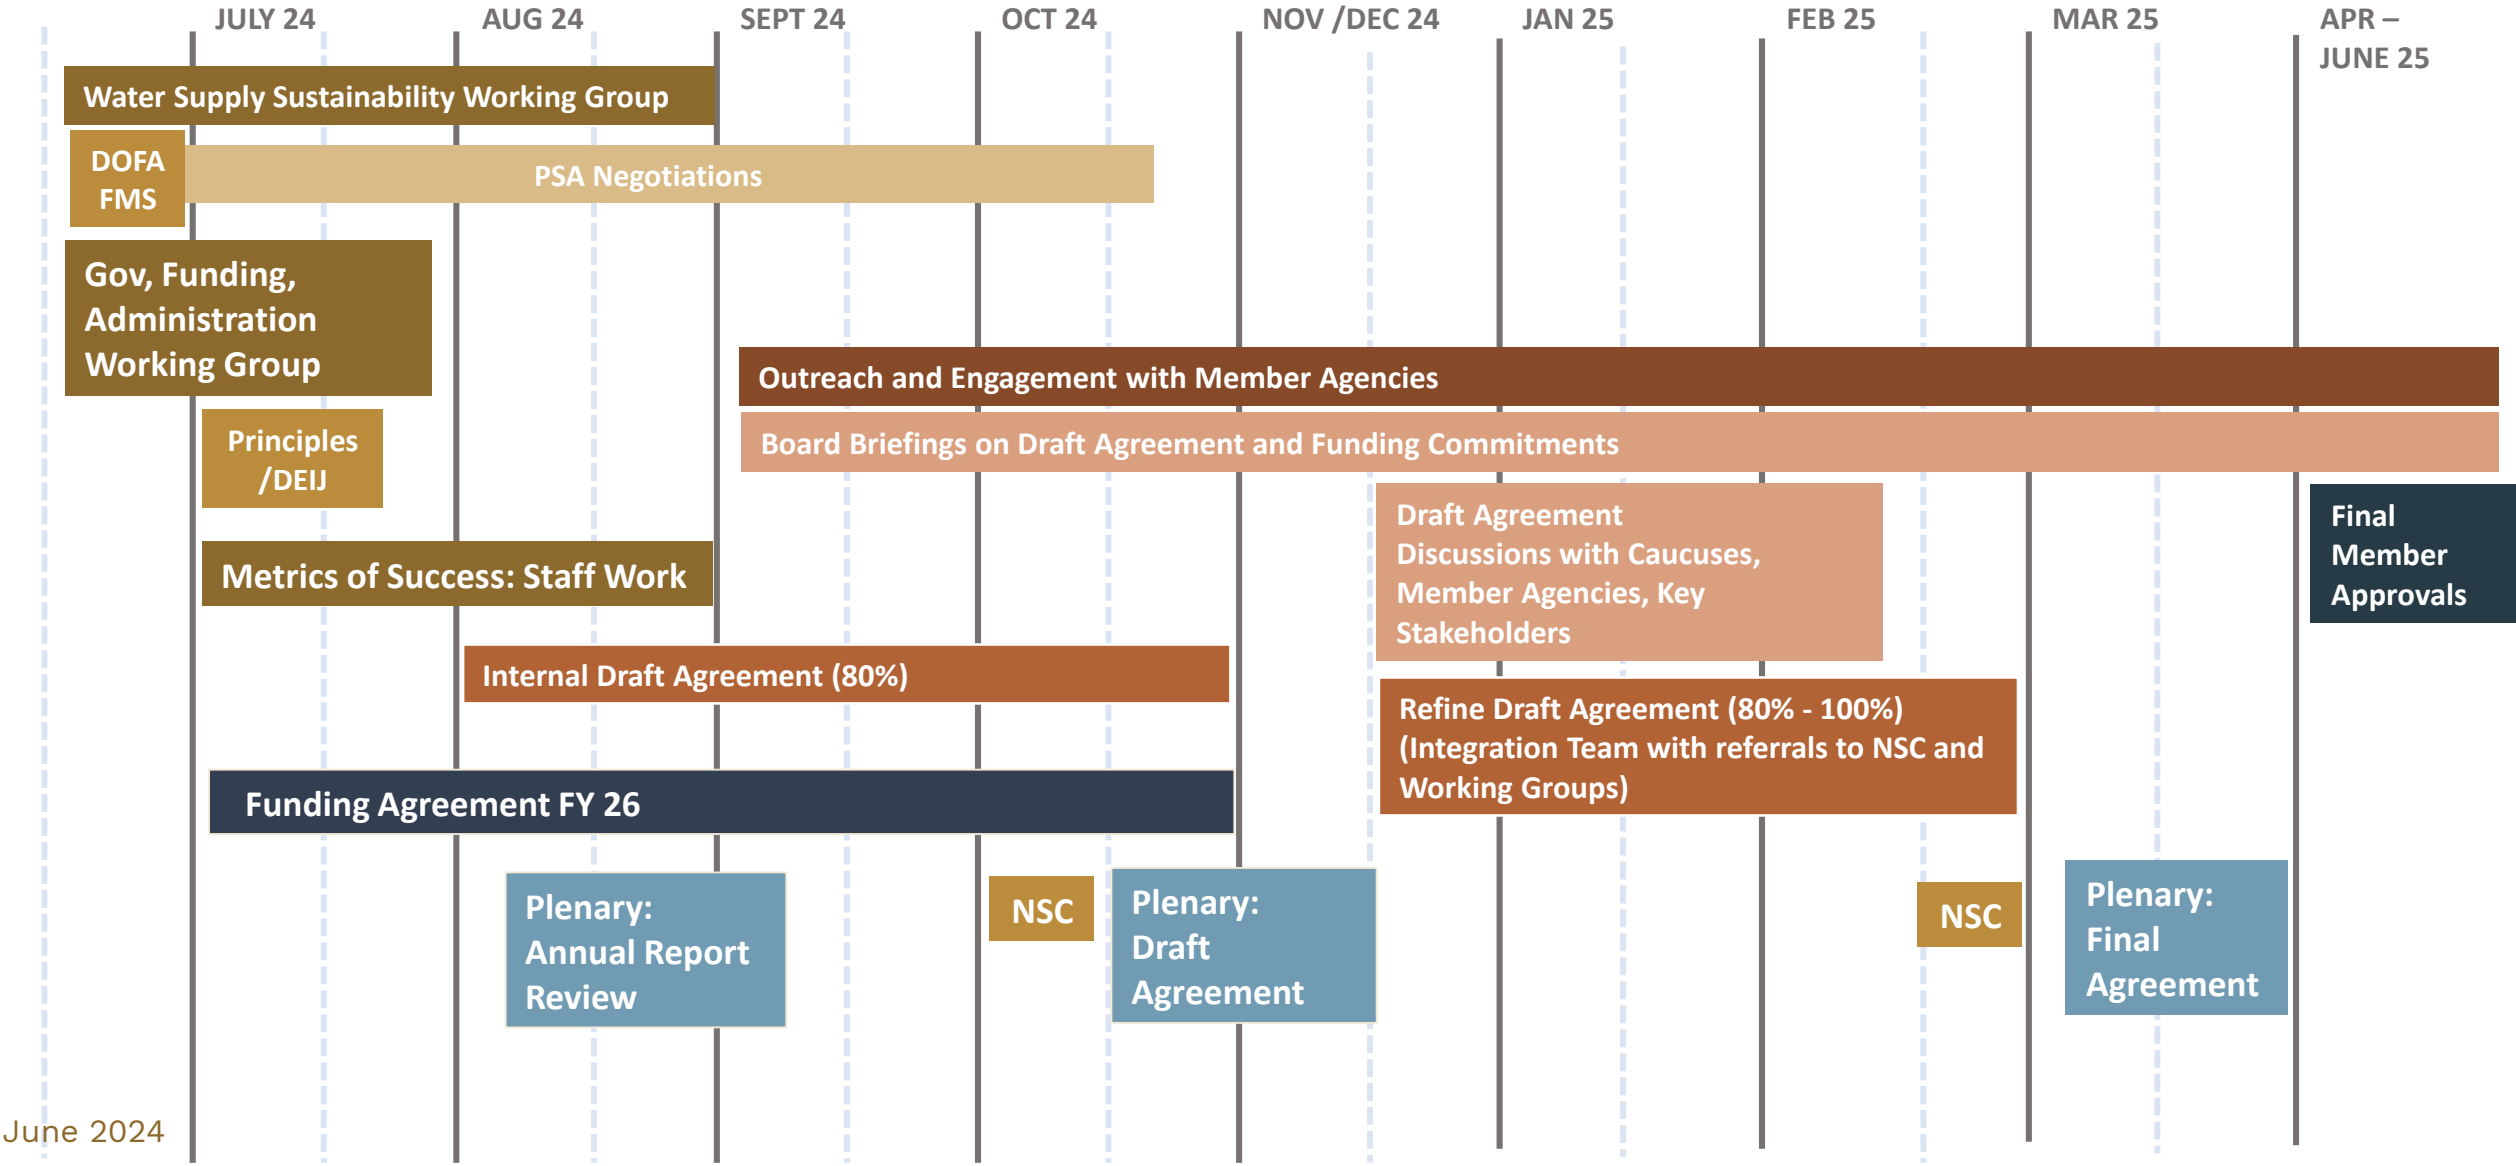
JULY 24 AUG 24 SEPT 24 OCT 24 NOV /DEC 24 JAN 25 FEB 25 MAR 25 APR – JUNE 25

Water Supply Sustainability Working Group

DOFA FMS

PSA Negotiations

Gov, Funding, Administration Working Group

Outreach and Engagement with Member Agencies

Principles /DEIJ

Board Briefings on Draft Agreement and Funding Commitments

Draft Agreement Discussions with Caucuses, Member Agencies, Key Stakeholders

Final Member Approvals

Metrics of Success: Staff Work

Internal Draft Agreement (80%)

Refine Draft Agreement (80% - 100%) (Integration Team with referrals to NSC and Working Groups)

Funding Agreement FY 26

Plenary: Annual Report Review

NSC

Plenary: Draft Agreement

NSC

Plenary: Final Agreement

June 2024